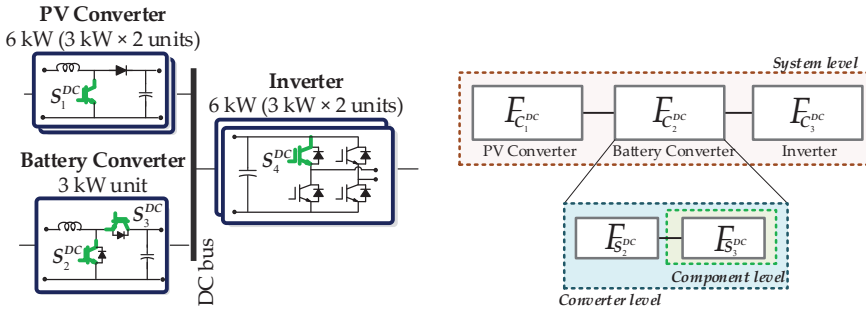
PV Converter
6 kW (3 kW × 2 units)

$S_1^{DC}$

Battery Converter
3 kW unit

$S_3^{DC}$

$S_2^{DC}$

DC bus

Inverter
6 kW (3 kW × 2 units)

$S_4^{DC}$

System level

$F_{C_1^{DC}}$
PV Converter

$F_{C_2^{DC}}$
Battery Converter

$F_{C_3^{DC}}$
Inverter

$F_{S_2^{DC}}$

$F_{S_3^{DC}}$

Component level

Converter level